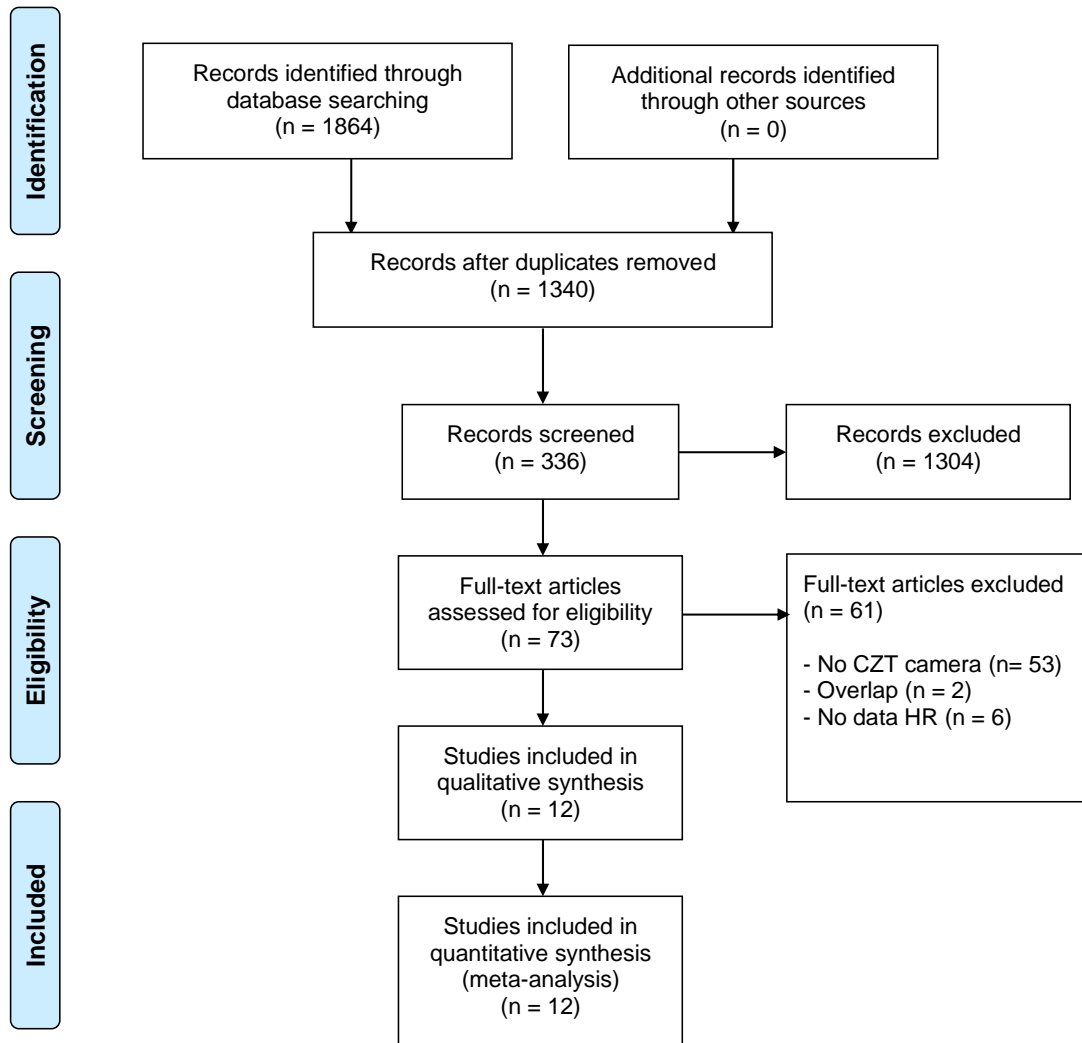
Identification

Records identified through database searching (n = 1864)

Additional records identified through other sources (n = 0)

Records after duplicates removed (n = 1340)

Screening

Records screened (n = 336)

Records excluded (n = 1304)

Eligibility

Full-text articles assessed for eligibility (n = 73)

Full-text articles excluded (n = 61)

- No CZT camera (n= 53)
- Overlap (n = 2)
- No data HR (n = 6)

Studies included in qualitative synthesis (n = 12)

Included

Studies included in quantitative synthesis (meta-analysis) (n = 12)